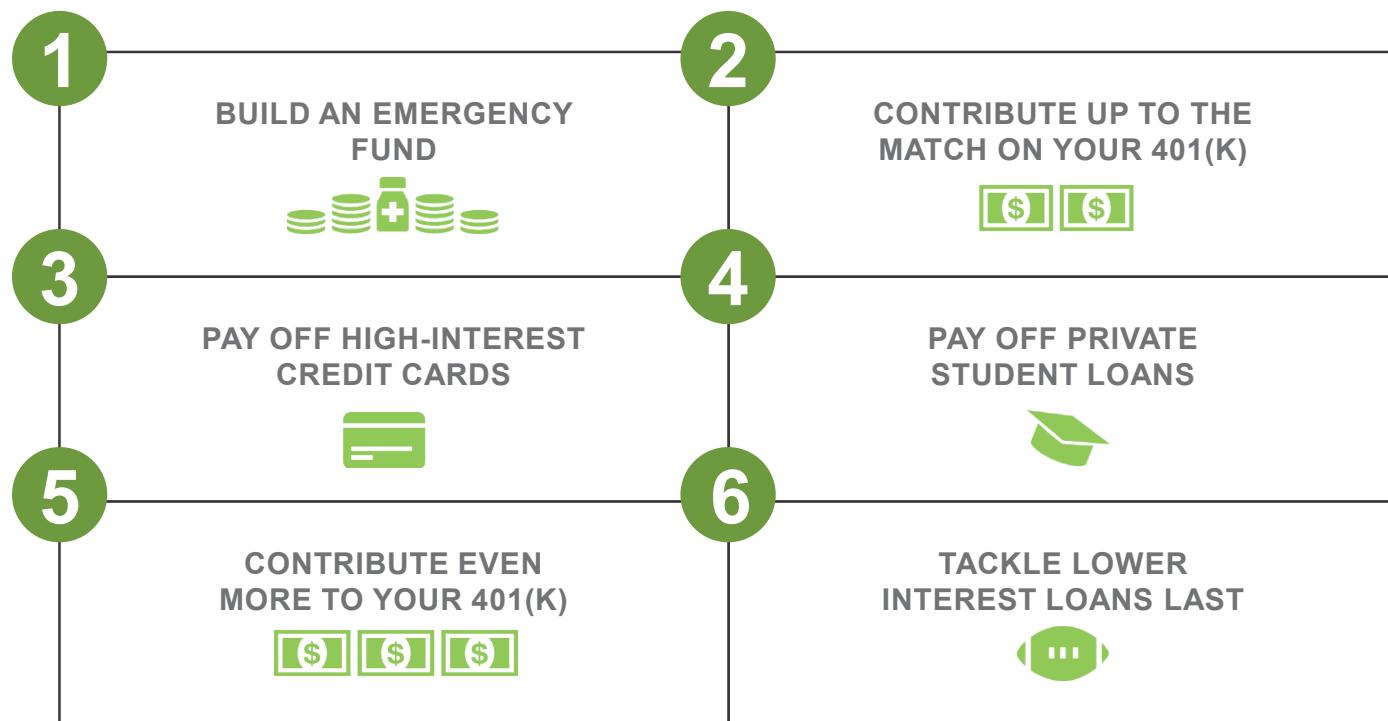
1
BUILD AN EMERGENCY FUND

2
CONTRIBUTE UP TO THE MATCH ON YOUR 401(K)

$ $

3
PAY OFF HIGH-INTEREST CREDIT CARDS

4
PAY OFF PRIVATE STUDENT LOANS

5
CONTRIBUTE EVEN MORE TO YOUR 401(K)

$ $ $

6
TACKLE LOWER INTEREST LOANS LAST